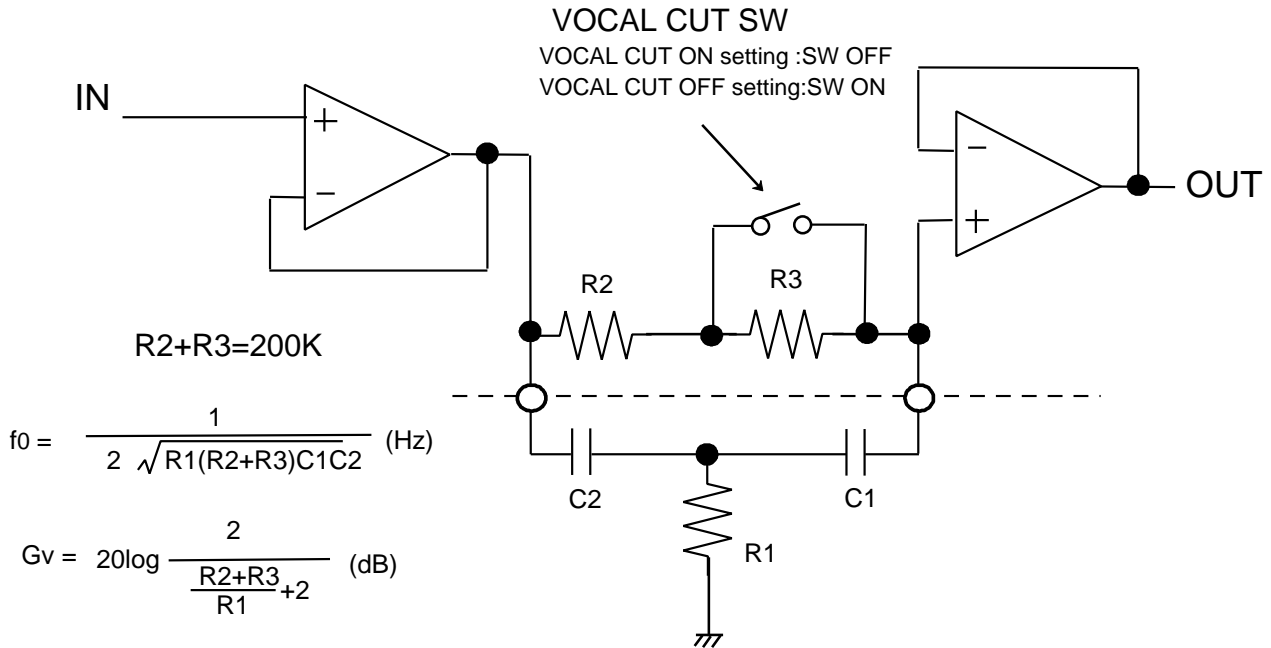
VOCAL CUT SW
VOCAL CUT ON setting :SW OFF
VOCAL CUT OFF setting:SW ON

IN

OUT

R2

R3

R2+R3=200K

$f0 = \frac{1}{2 \sqrt{R1(R2+R3)C1C2}}$ (Hz)

C2

C1

R1

$Gv = 20\log \frac{2}{\frac{R2+R3}{R1}+2}$ (dB)